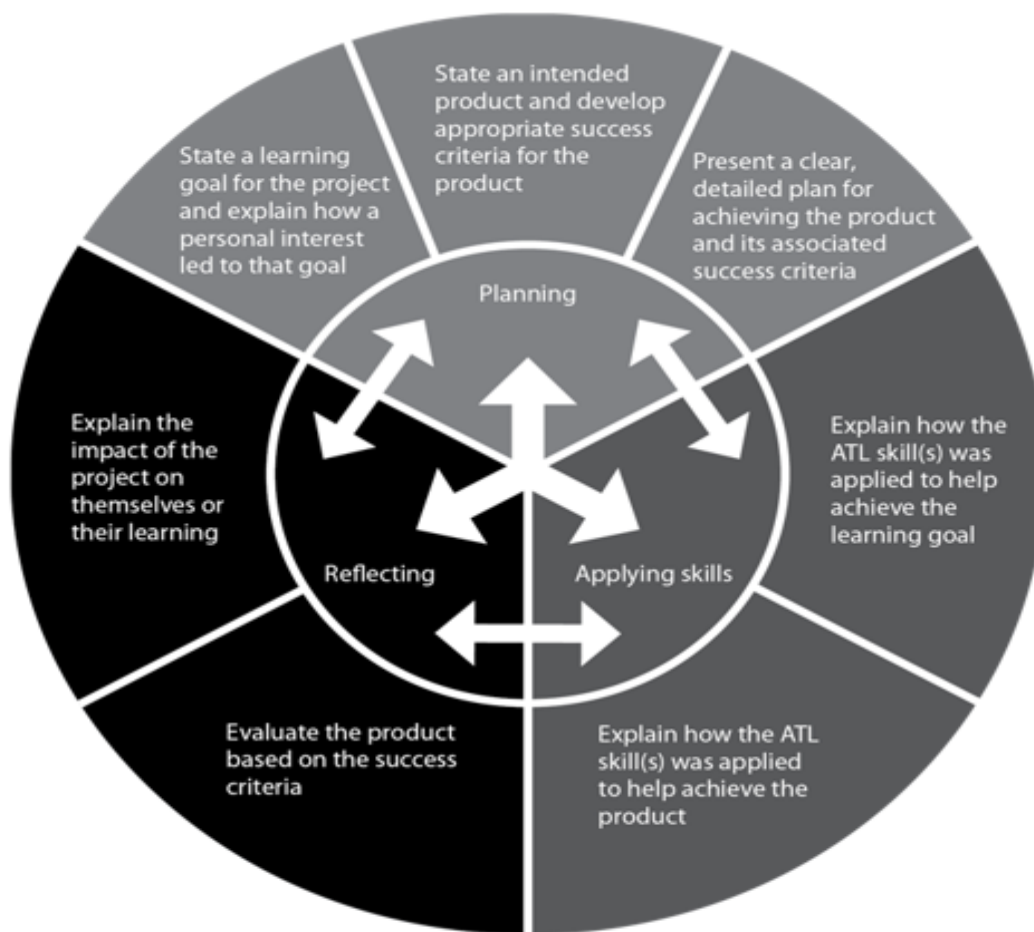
State a learning goal for the project and explain how a personal interest led to that goal

State an intended product and develop appropriate success criteria for the product

Present a clear, detailed plan for achieving the product and its associated success criteria

Planning

Explain the impact of the project on themselves or their learning

Explain how the ATL skill(s) was applied to help achieve the learning goal

Reflecting

Applying skills

Evaluate the product based on the success criteria

Explain how the ATL skill(s) was applied to help achieve the product